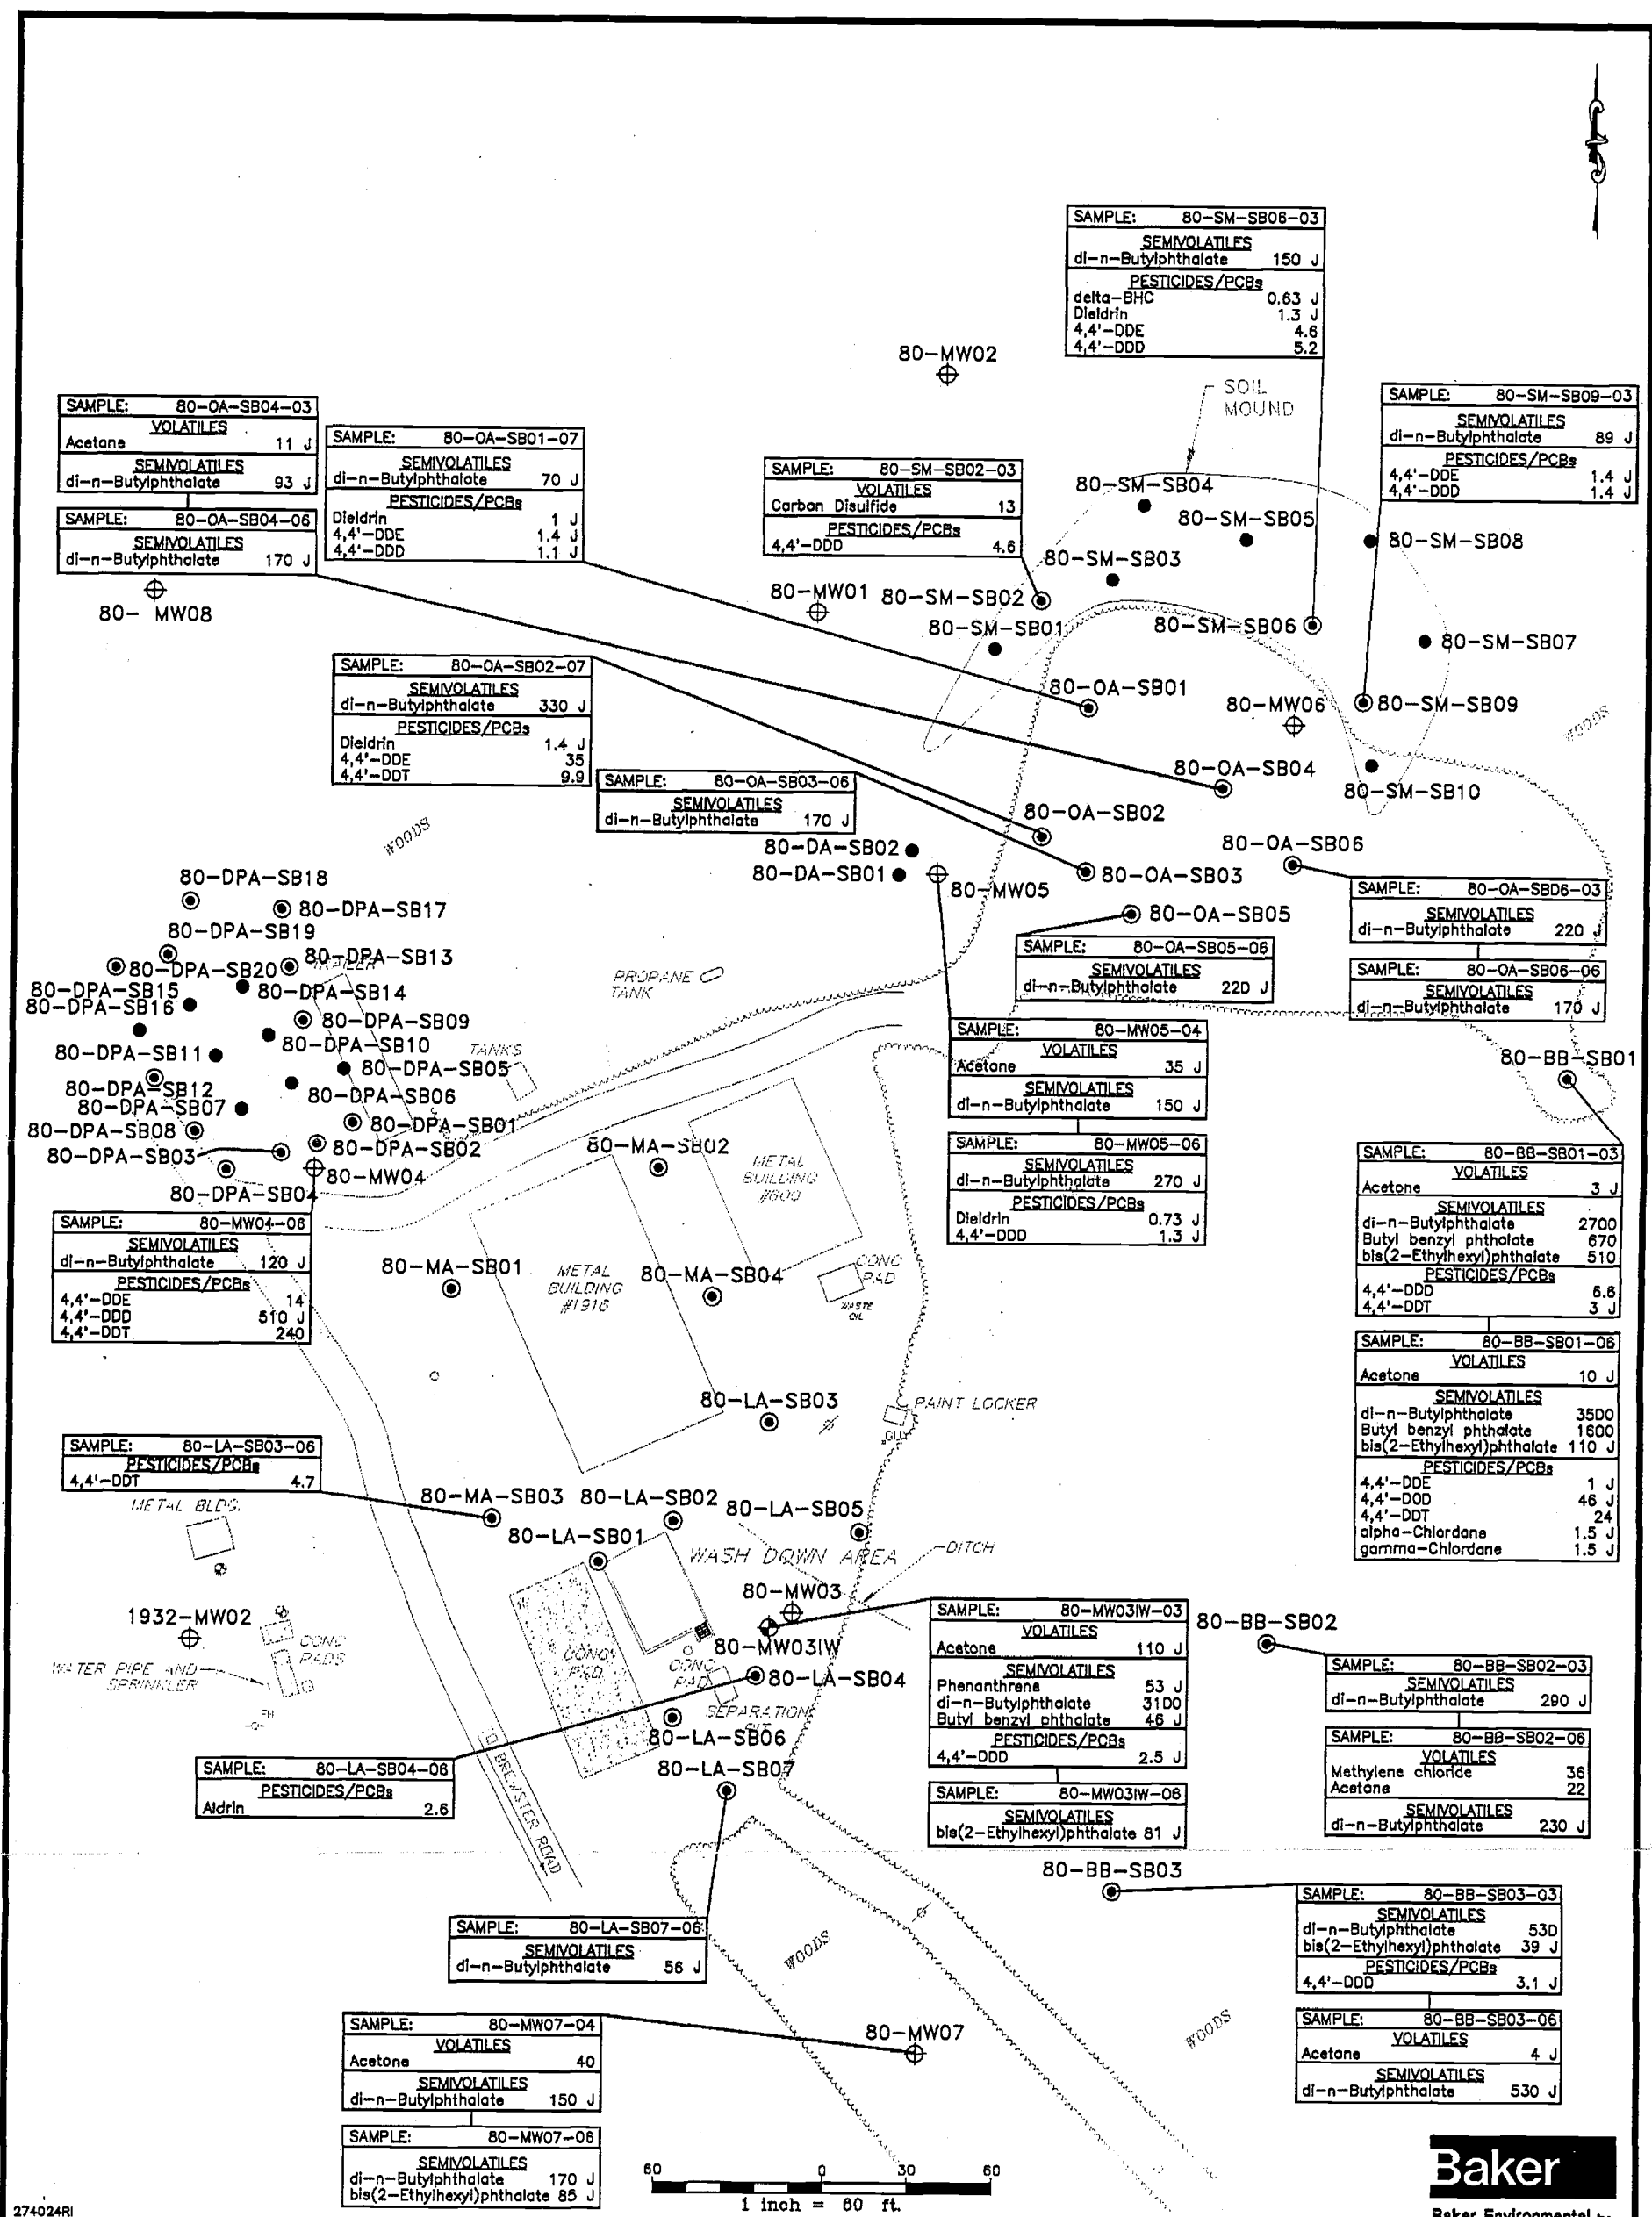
| SAMPLE: | 80-SM-SB06-03 |
|---|---|
| SEMIVOLATILES | |
| di-n-Butylphthalate | 150 J |
| PESTICIDES/PCBs | |
| delta-BHC | 0.63 J |
| Dieldrin | 1.3 J |
| 4,4'-DDE | 4.6 |
| 4,4'-DDD | 5.2 |

80-MW02

SOIL MOUND

| SAMPLE: | 80-SM-SB09-03 |
|---|---|
| SEMIVOLATILES | |
| di-n-Butylphthalate | 89 J |
| PESTICIDES/PCBs | |
| 4,4'-DDE | 1.4 J |
| 4,4'-DDD | 1.4 J |

| SAMPLE: | 80-OA-SB04-03 |
|---|---|
| VOLATILES | |
| Acetone | 11 J |
| SEMIVOLATILES | |
| di-n-Butylphthalate | 93 J |

| SAMPLE: | 80-OA-SB04-06 |
|---|---|
| SEMIVOLATILES | |
| di-n-Butylphthalate | 170 J |

| SAMPLE: | 80-OA-SB01-07 |
|---|---|
| SEMIVOLATILES | |
| di-n-Butylphthalate | 70 J |
| PESTICIDES/PCBs | |
| Dieldrin | 1 J |
| 4,4'-DDE | 1.4 J |
| 4,4'-DDD | 1.1 J |

| SAMPLE: | 80-SM-SB02-03 |
|---|---|
| VOLATILES | |
| Carbon Disulfide | 13 |
| PESTICIDES/PCBs | |
| 4,4'-DDD | 4.6 |

80-SM-SB04
80-SM-SB05
80-SM-SB08
80-SM-SB03
80-MW01
80-SM-SB02
80-SM-SB01
80-SM-SB06
80-SM-SB07
80- MW08

| SAMPLE: | 80-OA-SB02-07 |
|---|---|
| SEMIVOLATILES | |
| di-n-Butylphthalate | 330 J |
| PESTICIDES/PCBs | |
| Dieldrin | 1.4 J |
| 4,4'-DDE | 35 |
| 4,4'-DDT | 9.9 |

80-OA-SB01
80-MW06
80-SM-SB09
WOODS
80-OA-SB04
80-SM-SB10

| SAMPLE: | 80-OA-SB03-06 |
|---|---|
| SEMIVOLATILES | |
| di-n-Butylphthalate | 170 J |

WOODS
80-OA-SB02
80-OA-SB06
80-DA-SB02
80-DA-SB01
80-MW05
80-OA-SB03
80-DPA-SB18
80-DPA-SB17
80-DPA-SB19

| SAMPLE: | 80-OA-SB06-03 |
|---|---|
| SEMIVOLATILES | |
| di-n-Butylphthalate | 220 J |

80-OA-SB05

| SAMPLE: | 80-OA-SB05-06 |
|---|---|
| SEMIVOLATILES | |
| di-n-Butylphthalate | 220 J |

| SAMPLE: | 80-OA-SB06-06 |
|---|---|
| SEMIVOLATILES | |
| di-n-Butylphthalate | 170 J |

80-DPA-SB20
80-DPA-SB13
TRAILER
80-DPA-SB15
80-DPA-SB14
80-DPA-SB16
PROPANE TANK
80-DPA-SB09
80-DPA-SB11
80-DPA-SB10
TANKS
80-DPA-SB05
80-DPA-SB12
80-DPA-SB06
80-DPA-SB07
80-DPA-SB01
80-DPA-SB08
80-DPA-SB02
80-DPA-SB03
80-MW04
80-DPA-SB04

| SAMPLE: | 80-MW05-04 |
|---|---|
| VOLATILES | |
| Acetone | 35 J |
| SEMIVOLATILES | |
| di-n-Butylphthalate | 150 J |

80-BB-SB01

| SAMPLE: | 80-MW05-06 |
|---|---|
| SEMIVOLATILES | |
| di-n-Butylphthalate | 270 J |
| PESTICIDES/PCBs | |
| Dieldrin | 0.73 J |
| 4,4'-DDD | 1.3 J |

80-MA-SB02
METAL BUILDING #600

| SAMPLE: | 80-MW04-06 |
|---|---|
| SEMIVOLATILES | |
| di-n-Butylphthalate | 120 J |
| PESTICIDES/PCBs | |
| 4,4'-DDE | 14 |
| 4,4'-DDD | 510 J |
| 4,4'-DDT | 240 |

| SAMPLE: | 80-BB-SB01-03 |
|---|---|
| VOLATILES | |
| Acetone | 3 J |
| SEMIVOLATILES | |
| di-n-Butylphthalate | 2700 |
| Butyl benzyl phthalate | 670 |
| bis(2-Ethylhexyl)phthalate | 510 |
| PESTICIDES/PCBs | |
| 4,4'-DDD | 6.6 |
| 4,4'-DDT | 3 J |

80-MA-SB01
METAL BUILDING #1916
80-MA-SB04
CONC PAD
WASTE OIL

| SAMPLE: | 80-BB-SB01-06 |
|---|---|
| VOLATILES | |
| Acetone | 10 J |
| SEMIVOLATILES | |
| di-n-Butylphthalate | 3500 |
| Butyl benzyl phthalate | 1600 |
| bis(2-Ethylhexyl)phthalate | 110 J |
| PESTICIDES/PCBs | |
| 4,4'-DDE | 1 J |
| 4,4'-DDD | 46 J |
| 4,4'-DDT | 24 |
| alpha-Chlordane | 1.5 J |
| gamma-Chlordane | 1.5 J |

80-LA-SB03
PAINT LOCKER

| SAMPLE: | 80-LA-SB03-06 |
|---|---|
| PESTICIDES/PCBs | |
| 4,4'-DDT | 4.7 |

METAL BLDG.
80-MA-SB03
80-LA-SB02
80-LA-SB05
80-LA-SB01
WASH DOWN AREA
DITCH
80-MW03
1932-MW02
CONC PADS
80-MW03IW
CONC PAD
CONC PAD

| SAMPLE: | 80-MW03IW-03 |
|---|---|
| VOLATILES | |
| Acetone | 110 J |
| SEMIVOLATILES | |
| Phenanthrene | 53 J |
| di-n-Butylphthalate | 3100 |
| Butyl benzyl phthalate | 46 J |
| PESTICIDES/PCBs | |
| 4,4'-DDD | 2.5 J |

80-BB-SB02

| SAMPLE: | 80-BB-SB02-03 |
|---|---|
| SEMIVOLATILES | |
| di-n-Butylphthalate | 290 J |

WATER PIPE AND SPRINKLER
80-LA-SB04
SEPARATION OUT
80-LA-SB06
80-LA-SB07

| SAMPLE: | 80-LA-SB04-06 |
|---|---|
| PESTICIDES/PCBs | |
| Aldrin | 2.6 |

BREWSTER ROAD

| SAMPLE: | 80-MW03IW-06 |
|---|---|
| SEMIVOLATILES | |
| bis(2-Ethylhexyl)phthalate | 81 J |

| SAMPLE: | 80-BB-SB02-06 |
|---|---|
| VOLATILES | |
| Methylene chloride | 36 |
| Acetone | 22 |
| SEMIVOLATILES | |
| di-n-Butylphthalate | 230 J |

80-BB-SB03

| SAMPLE: | 80-LA-SB07-06 |
|---|---|
| SEMIVOLATILES | |
| di-n-Butylphthalate | 56 J |

WOODS

| SAMPLE: | 80-BB-SB03-03 |
|---|---|
| SEMIVOLATILES | |
| di-n-Butylphthalate | 530 |
| bis(2-Ethylhexyl)phthalate | 39 J |
| PESTICIDES/PCBs | |
| 4,4'-DDD | 3.1 J |

WOODS

| SAMPLE: | 80-MW07-04 |
|---|---|
| VOLATILES | |
| Acetone | 40 |
| SEMIVOLATILES | |
| di-n-Butylphthalate | 150 J |

80-MW07

| SAMPLE: | 80-BB-SB03-06 |
|---|---|
| VOLATILES | |
| Acetone | 4 J |
| SEMIVOLATILES | |
| di-n-Butylphthalate | 530 J |

| SAMPLE: | 80-MW07-06 |
|---|---|
| SEMIVOLATILES | |
| di-n-Butylphthalate | 170 J |
| bis(2-Ethylhexyl)phthalate | 85 J |

60 0 30 60
1 inch = 60 ft.

Baker
Baker Environmental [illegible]

274024RI